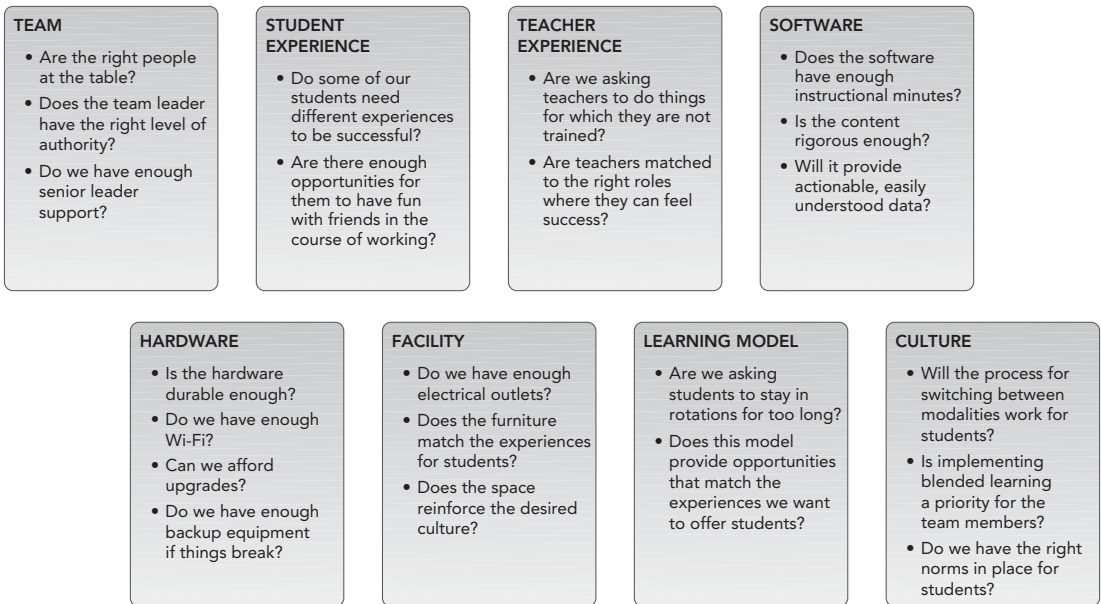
TEAM

• Are the right people at the table?
• Does the team leader have the right level of authority?
• Do we have enough senior leader support?

STUDENT EXPERIENCE

• Do some of our students need different experiences to be successful?
• Are there enough opportunities for them to have fun with friends in the course of working?

TEACHER EXPERIENCE

• Are we asking teachers to do things for which they are not trained?
• Are teachers matched to the right roles where they can feel success?

SOFTWARE

• Does the software have enough instructional minutes?
• Is the content rigorous enough?
• Will it provide actionable, easily understood data?

HARDWARE

• Is the hardware durable enough?
• Do we have enough Wi-Fi?
• Can we afford upgrades?
• Do we have enough backup equipment if things break?

FACILITY

• Do we have enough electrical outlets?
• Does the furniture match the experiences for students?
• Does the space reinforce the desired culture?

LEARNING MODEL

• Are we asking students to stay in rotations for too long?
• Does this model provide opportunities that match the experiences we want to offer students?

CULTURE

• Will the process for switching between modalities work for students?
• Is implementing blended learning a priority for the team members?
• Do we have the right norms in place for students?